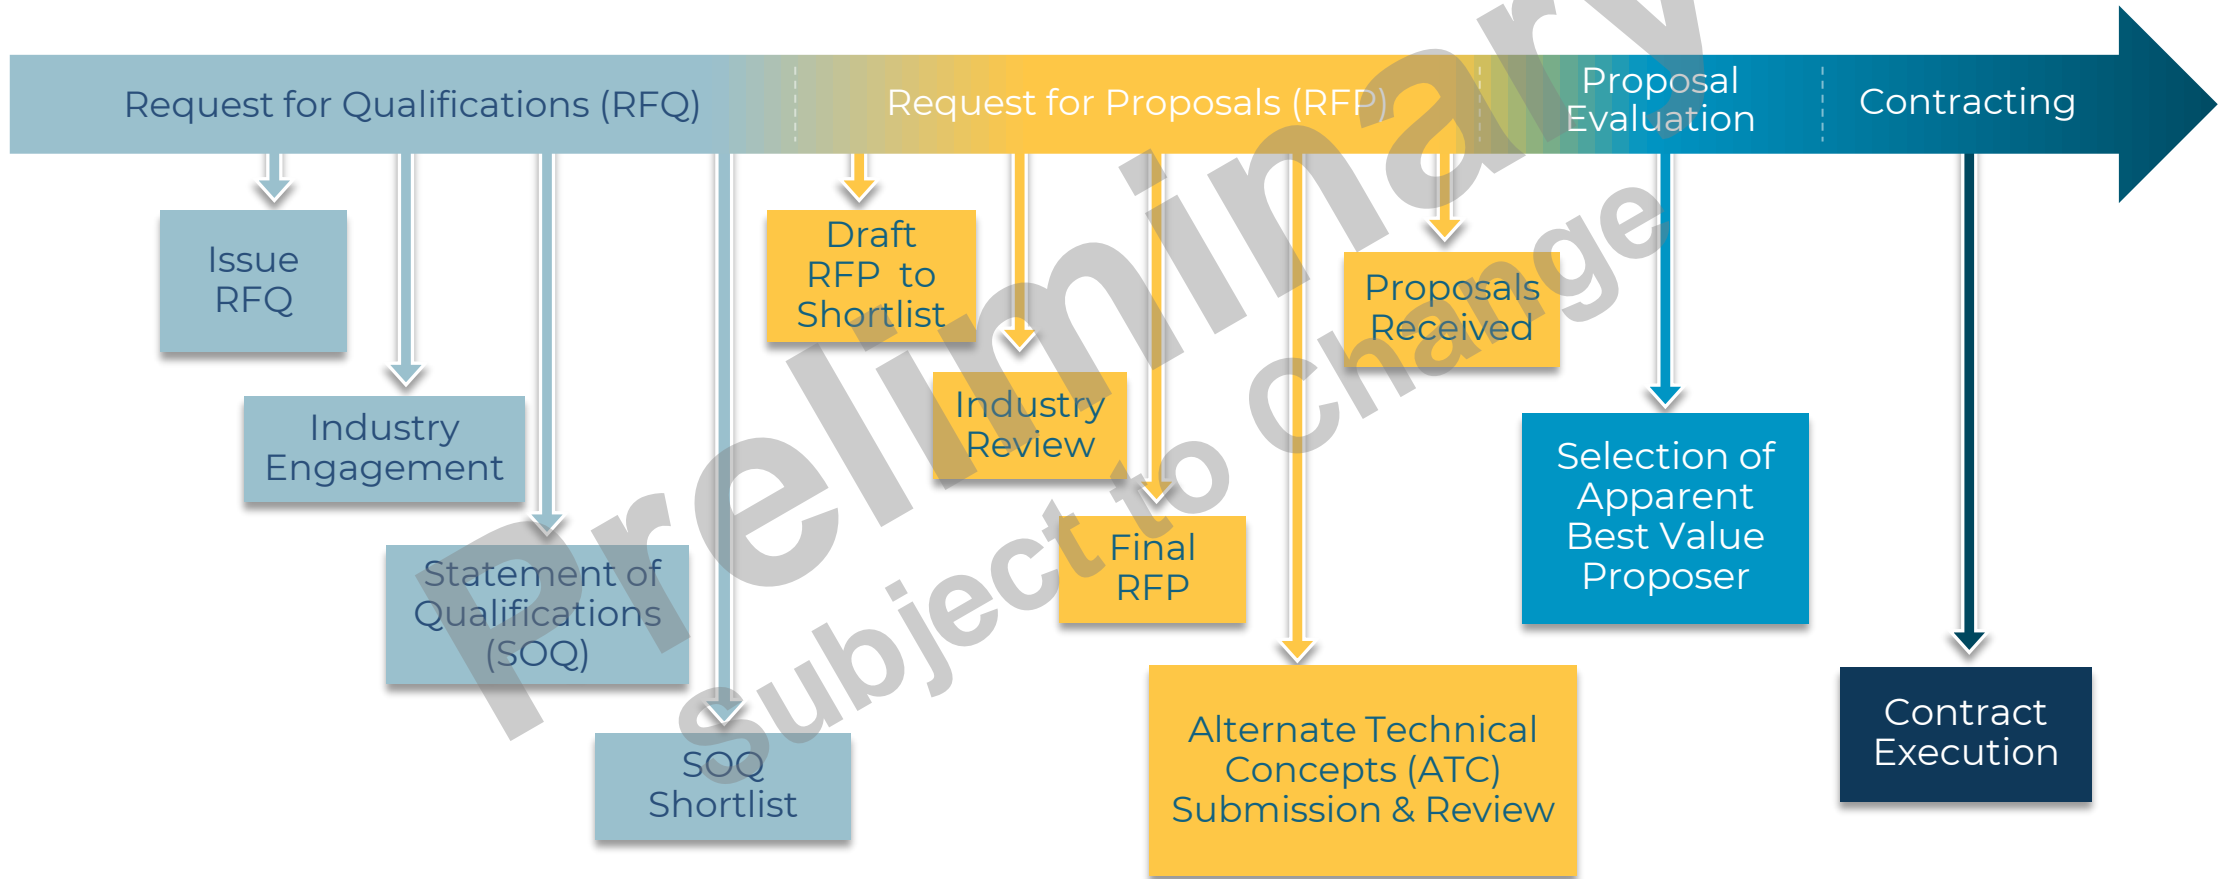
Request for Qualifications (RFQ)

Request for Proposals (RFP)

Proposal Evaluation

Contracting

Issue RFQ

Industry Engagement

Statement of Qualifications (SOQ)

SOQ Shortlist

Draft RFP to Shortlist

Industry Review

Final RFP

Alternate Technical Concepts (ATC) Submission & Review

Proposals Received

Selection of Apparent Best Value Proposer

Contract Execution

Preliminary

Subject to Change